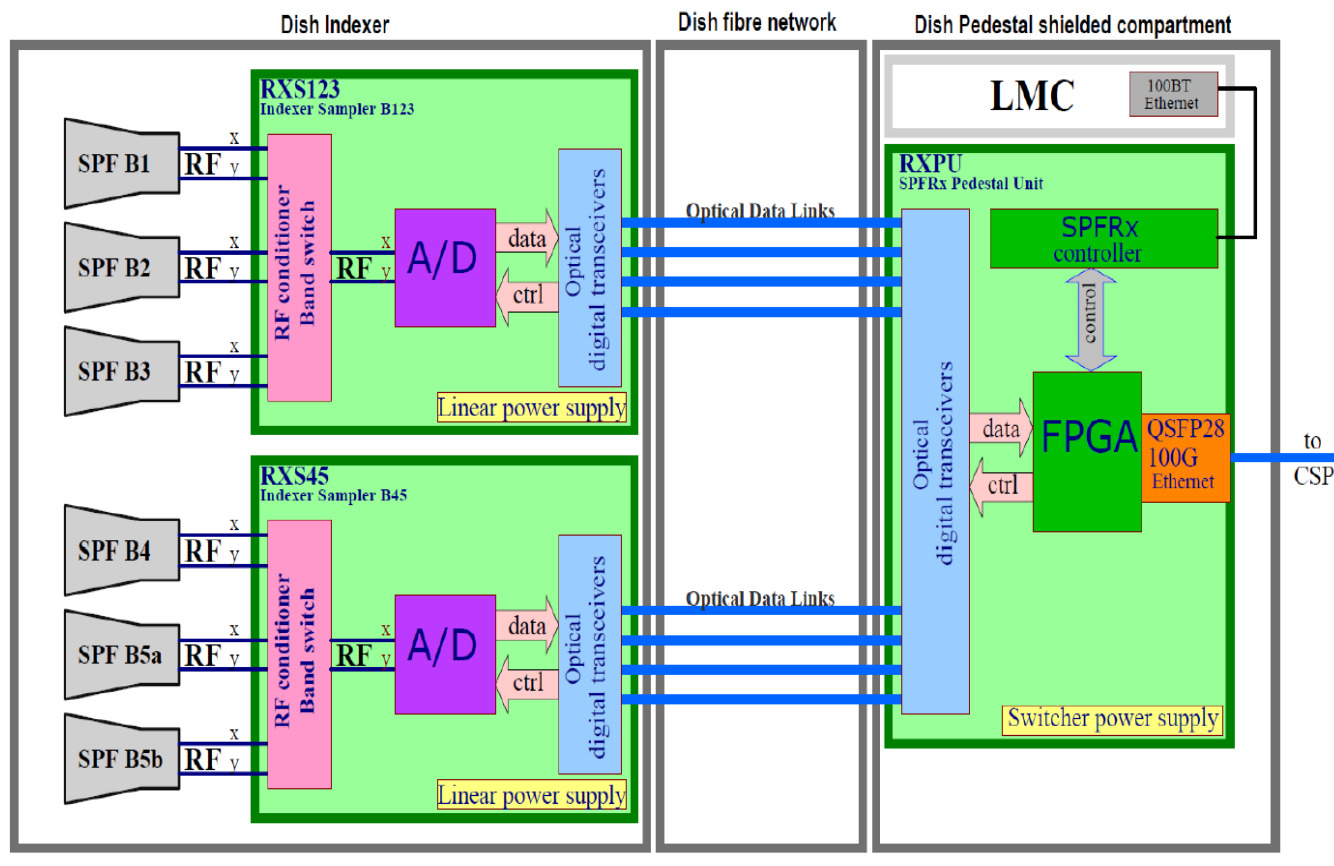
Dish Indexer

Dish fibre network

Dish Pedestal shielded compartment

RXS123
Indexer Sampler B123

SPF B1
x
RF y

SPF B2
x
RF y

SPF B3
x
RF y

RF conditioner
Band switch

x
RF y

A/D

data

ctrl

Optical
digital transceivers

Linear power supply

Optical Data Links

LMC

100BT
Ethernet

RXPU
SPFRx Pedestal Unit

SPFRx
controller

control

Optical
digital transceivers

data

ctrl

FPGA

QSFP28
100G
Ethernet

to
CSP

RXS45
Indexer Sampler B45

SPF B4
x
RF y

SPF B5a
x
RF y

SPF B5b
x
RF y

RF conditioner
Band switch

x
RF y

A/D

data

ctrl

Optical
digital transceivers

Linear power supply

Optical Data Links

Switcher power supply